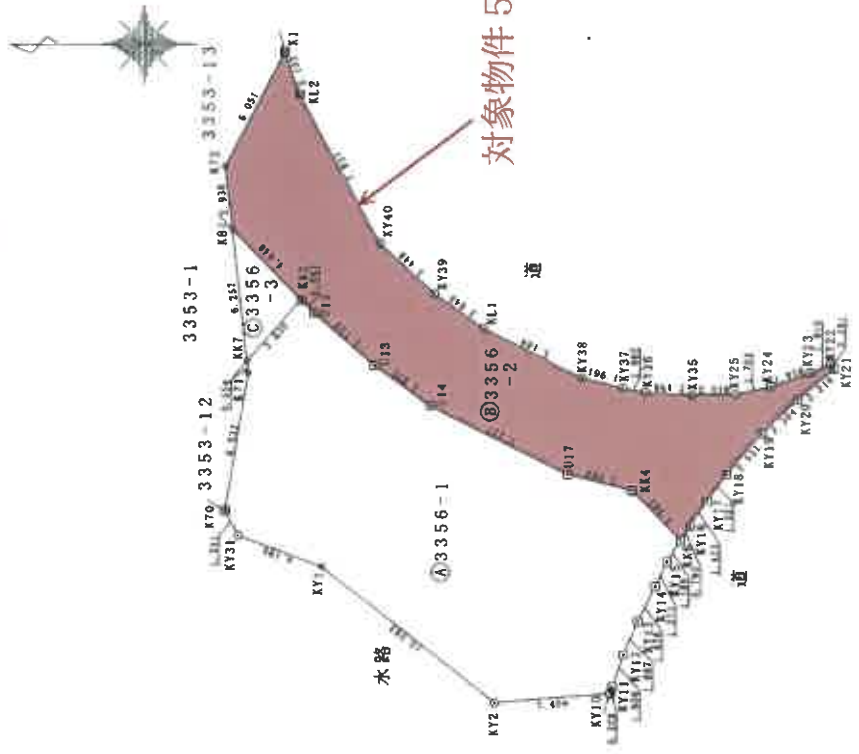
対象物件5

K1
KL2
3353-13
6.051
K9
K8
KY40
KY39
道
KL1
3353-1
C 3356 -3
K6
KK7
KY38
KY37
KY36
KY35
KY25
KY24
KY23
KY22
KY21
13
14
B 3356 -2
3353-12
KY20
KY19
KY18
U17
KK4
K70
KY31
A 3356-1
KY1
道
KY14
水路
KY2
KY11
KY10